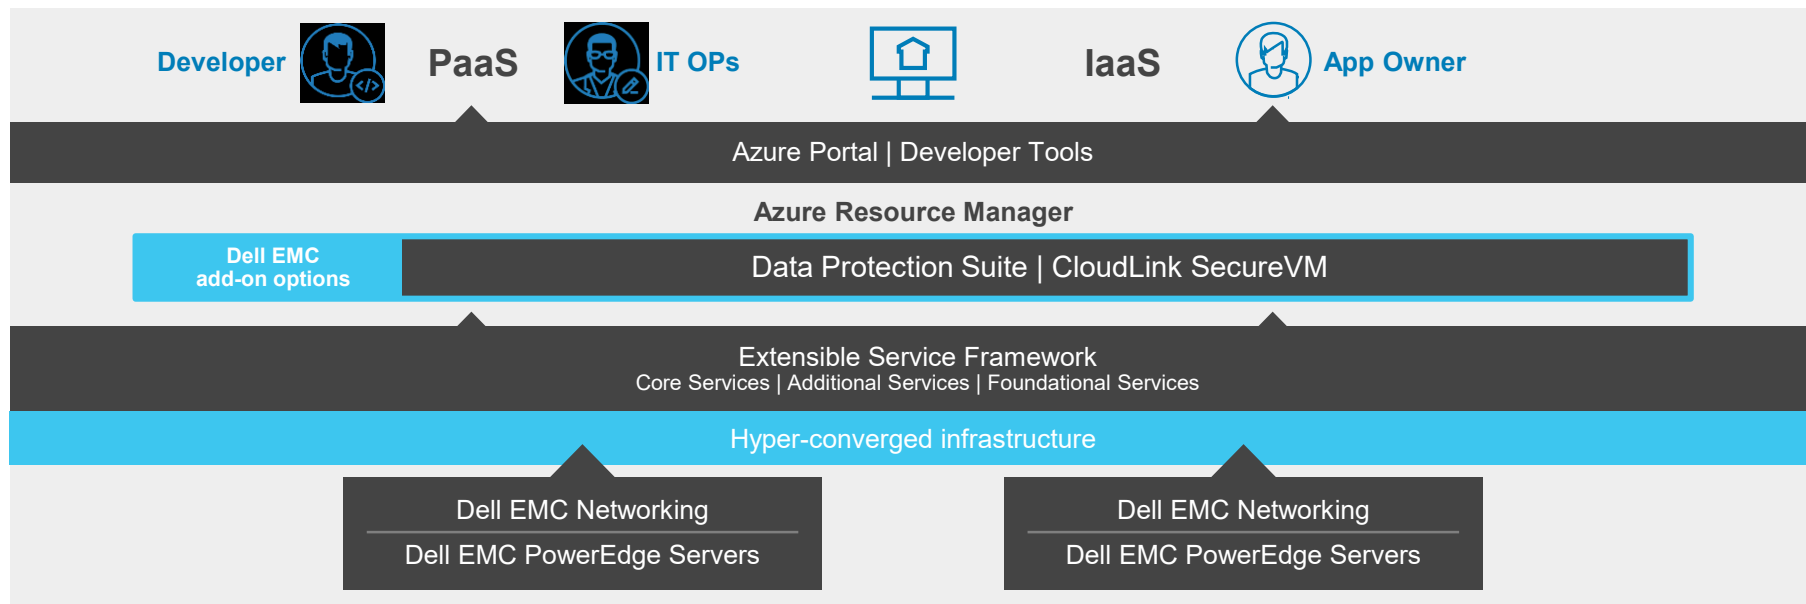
Developer PaaS IT OPs IaaS App Owner

Azure Portal | Developer Tools

Azure Resource Manager

Dell EMC add-on options

Data Protection Suite | CloudLink SecureVM

Extensible Service Framework
Core Services | Additional Services | Foundational Services

Hyper-converged infrastructure

Dell EMC Networking
Dell EMC PowerEdge Servers

Dell EMC Networking
Dell EMC PowerEdge Servers